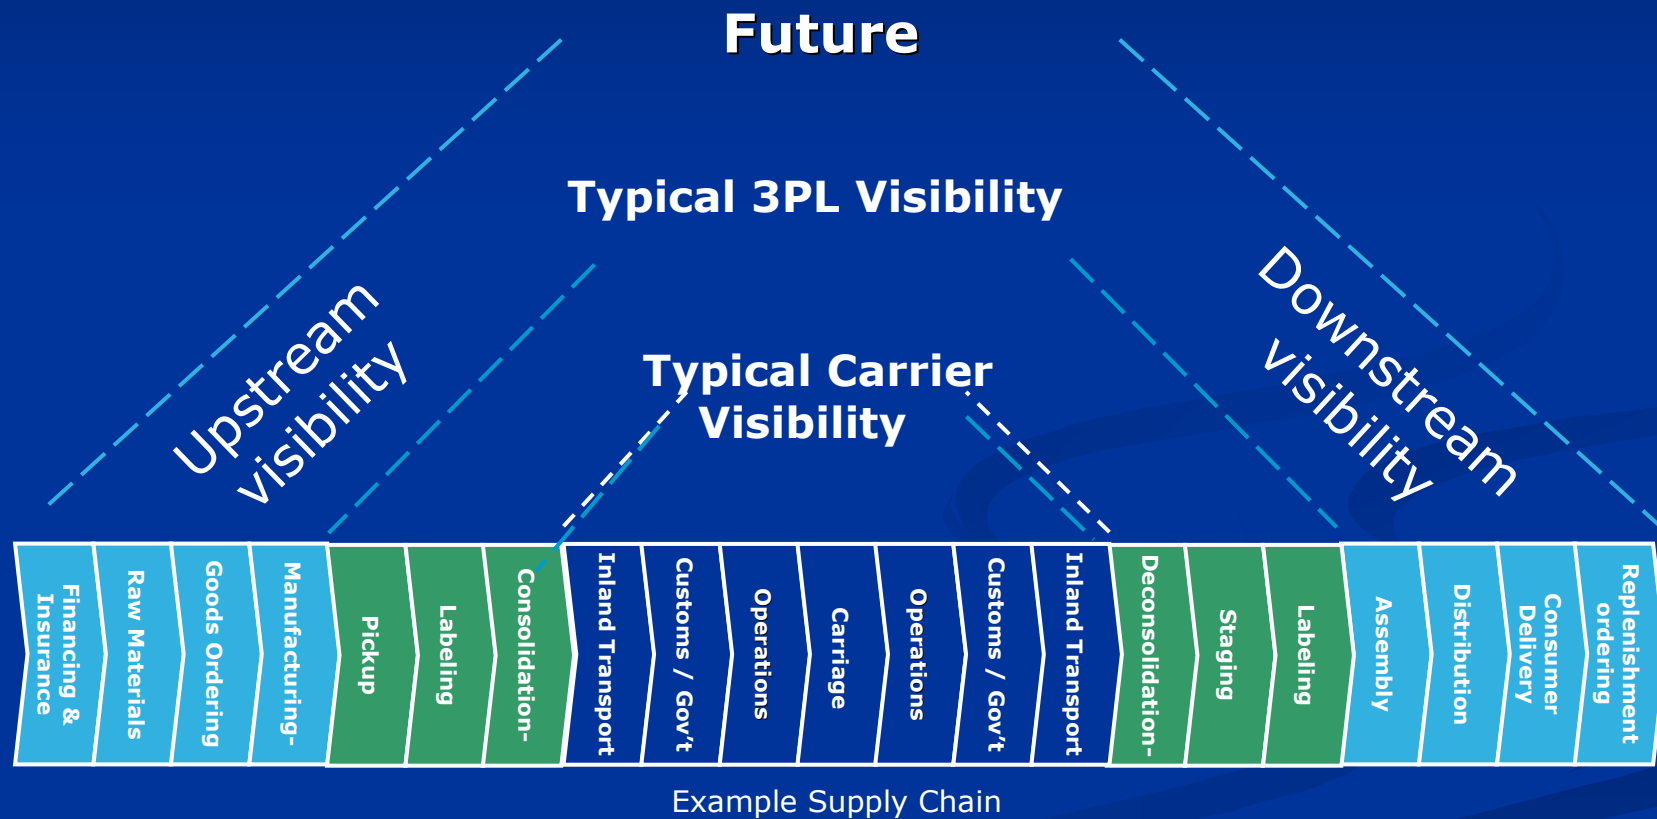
Future

Typical 3PL Visibility

Upstream visibility

Typical Carrier Visibility

Downstream visibility

Financing & Insurance

Raw Materials

Goods Ordering

Manufacturing-

Pickup

Labeling

Consolidation-

Inland Transport

Customs / Gov't

Operations

Carriage

Operations

Customs / Gov't

Inland Transport

Deconsolidation-

Staging

Labeling

Assembly

Distribution

Consumer Delivery

Replenishment ordering

Example Supply Chain